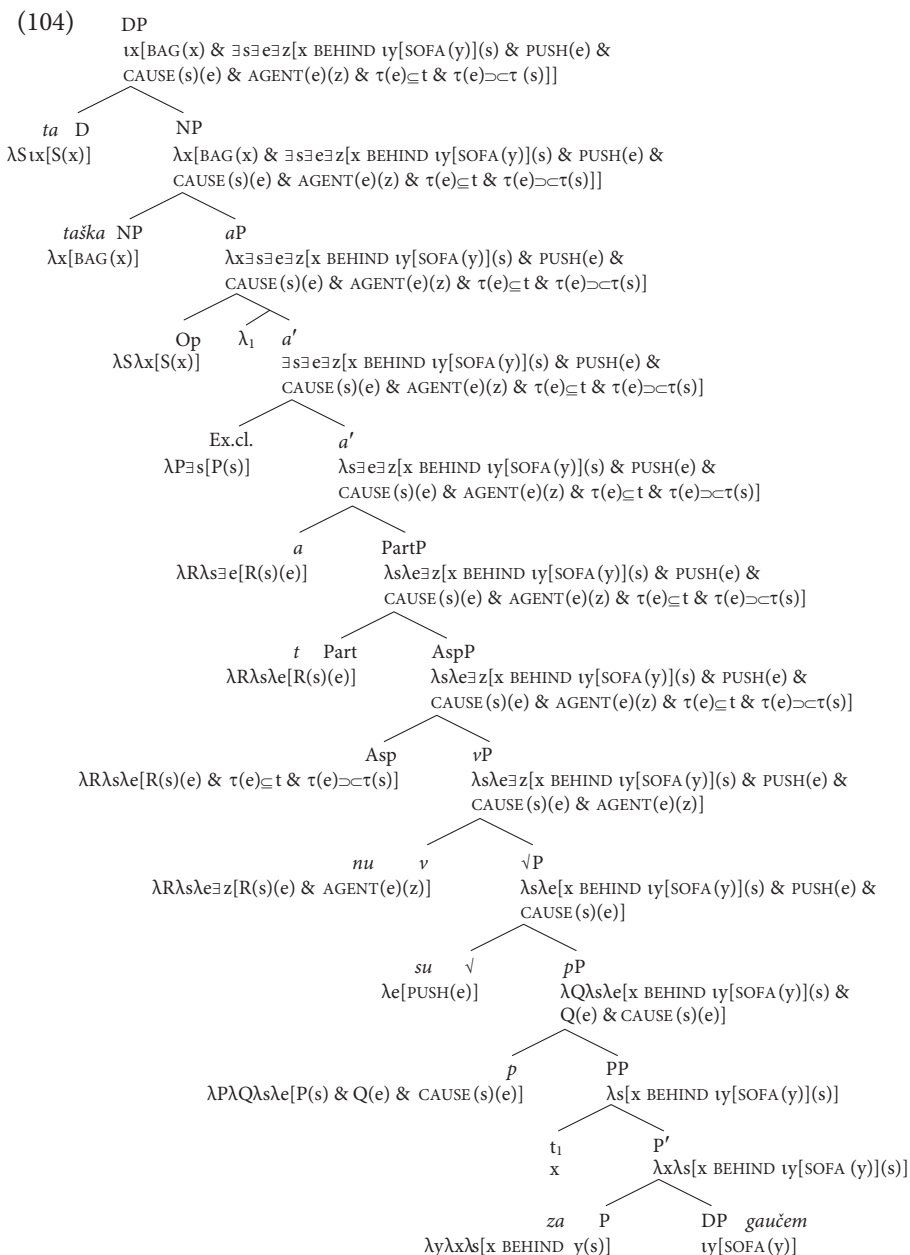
(104) DP
$\iota x$[BAG(x) & $\exists s \exists e \exists z$[x BEHIND $\iota y$[SOFA(y)](s) & PUSH(e) & CAUSE(s)(e) & AGENT(e)(z) & $\tau(e) \subseteq t$ & $\tau(e) \supset\subset \tau(s)$]]

ta D
$\lambda S \iota x[S(x)]$

NP
$\lambda x$[BAG(x) & $\exists s \exists e \exists z$[x BEHIND $\iota y$[SOFA(y)](s) & PUSH(e) & CAUSE(s)(e) & AGENT(e)(z) & $\tau(e) \subseteq t$ & $\tau(e) \supset\subset \tau(s)$]]

taška NP
$\lambda x$[BAG(x)]

aP
$\lambda x \exists s \exists e \exists z$[x BEHIND $\iota y$[SOFA(y)](s) & PUSH(e) & CAUSE(s)(e) & AGENT(e)(z) & $\tau(e) \subseteq t$ & $\tau(e) \supset\subset \tau(s)$]

Op
$\lambda S \lambda x[S(x)]$

$\lambda_1$

a′
$\exists s \exists e \exists z$[x BEHIND $\iota y$[SOFA(y)](s) & PUSH(e) & CAUSE(s)(e) & AGENT(e)(z) & $\tau(e) \subseteq t$ & $\tau(e) \supset\subset \tau(s)$]

Ex.cl.
$\lambda P \exists s[P(s)]$

a′
$\lambda s \exists e \exists z$[x BEHIND $\iota y$[SOFA(y)](s) & PUSH(e) & CAUSE(s)(e) & AGENT(e)(z) & $\tau(e) \subseteq t$ & $\tau(e) \supset\subset \tau(s)$]

a
$\lambda R \lambda s \exists e[R(s)(e)]$

PartP
$\lambda s \lambda e \exists z$[x BEHIND $\iota y$[SOFA(y)](s) & PUSH(e) & CAUSE(s)(e) & AGENT(e)(z) & $\tau(e) \subseteq t$ & $\tau(e) \supset\subset \tau(s)$]

t Part
$\lambda R \lambda s \lambda e[R(s)(e)]$

AspP
$\lambda s \lambda e \exists z$[x BEHIND $\iota y$[SOFA(y)](s) & PUSH(e) & CAUSE(s)(e) & AGENT(e)(z) & $\tau(e) \subseteq t$ & $\tau(e) \supset\subset \tau(s)$]

Asp
$\lambda R \lambda s \lambda e[R(s)(e)$ & $\tau(e) \subseteq t$ & $\tau(e) \supset\subset \tau(s)]$

vP
$\lambda s \lambda e \exists z$[x BEHIND $\iota y$[SOFA(y)](s) & PUSH(e) & CAUSE(s)(e) & AGENT(e)(z)]

nu v
$\lambda R \lambda s \lambda e \exists z[R(s)(e)$ & AGENT(e)(z)]

$\sqrt{}$P
$\lambda s \lambda e$[x BEHIND $\iota y$[SOFA(y)](s) & PUSH(e) & CAUSE(s)(e)]

su $\sqrt{}$
$\lambda e$[PUSH(e)]

pP
$\lambda Q \lambda s \lambda e$[x BEHIND $\iota y$[SOFA(y)](s) & Q(e) & CAUSE(s)(e)]

p
$\lambda P \lambda Q \lambda s \lambda e[P(s)$ & Q(e) & CAUSE(s)(e)]

PP
$\lambda s$[x BEHIND $\iota y$[SOFA(y)](s)]

$t_1$
x

P′
$\lambda x \lambda s$[x BEHIND $\iota y$[SOFA(y)](s)]

za P
$\lambda y \lambda x \lambda s$[x BEHIND y(s)]

DP gaučem
$\iota y$[SOFA(y)]